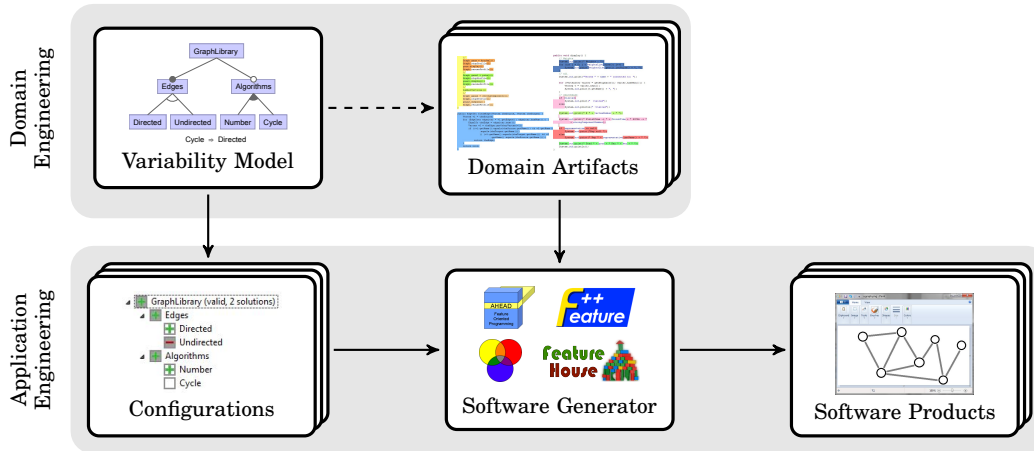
Domain Engineering

GraphLibrary

Edges

Algorithms

Directed

Undirected

Number

Cycle

Cycle ⇒ Directed

Variability Model

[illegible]

Domain Artifacts

Application Engineering

GraphLibrary (valid, 2 solutions)

Edges

Directed

Undirected

Algorithms

Number

Cycle

Configurations

AHEAD

Feature Oriented Programming

$F^{++}$ eature

Feature House

Software Generator

Software Products